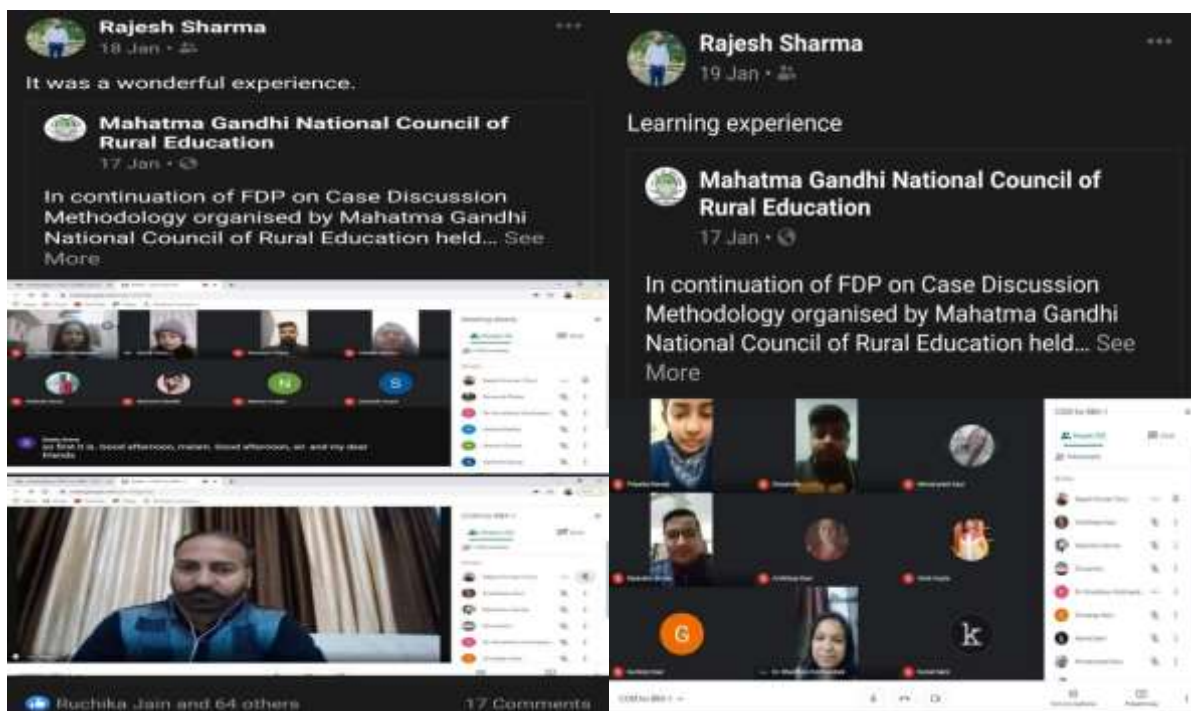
Rajesh Sharma
18 Jan •

It was a wonderful experience.

Mahatma Gandhi National Council of Rural Education
17 Jan •

In continuation of FDP on Case Discussion Methodology organised by Mahatma Gandhi National Council of Rural Education held... See More

N

S

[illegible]

Ruchika Jain and 64 others

17 Comments

Rajesh Sharma
19 Jan •

Learning experience

Mahatma Gandhi National Council of Rural Education
17 Jan •

In continuation of FDP on Case Discussion Methodology organised by Mahatma Gandhi National Council of Rural Education held... See More

G

k